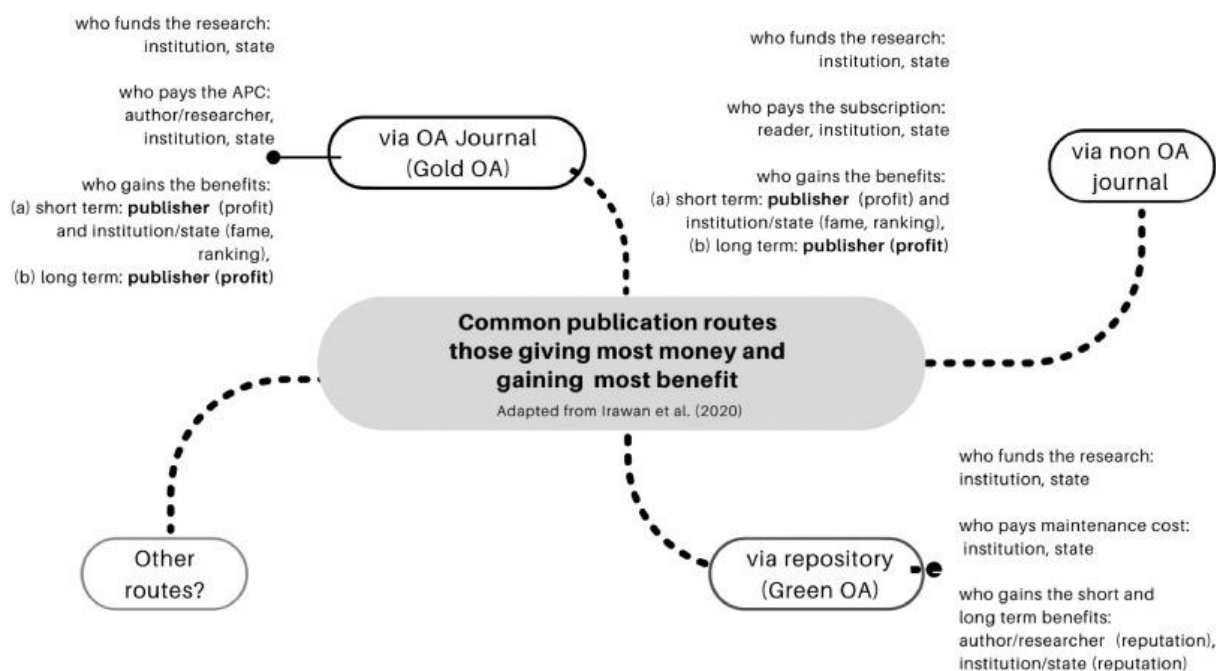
who funds the research: institution, state

who pays the APC: author/researcher, institution, state

who gains the benefits: (a) short term: **publisher** (profit) and institution/state (fame, ranking), (b) long term: **publisher (profit)**

via OA Journal (Gold OA)

who funds the research: institution, state

who pays the subscription: reader, institution, state

who gains the benefits: (a) short term: **publisher** (profit) and institution/state (fame, ranking), (b) long term: **publisher (profit)**

via non OA journal

**Common publication routes those giving most money and gaining most benefit**

Adapted from Irawan et al. (2020)

Other routes?

via repository (Green OA)

who funds the research: institution, state

who pays maintenance cost: institution, state

who gains the short and long term benefits: author/researcher (reputation), institution/state (reputation)